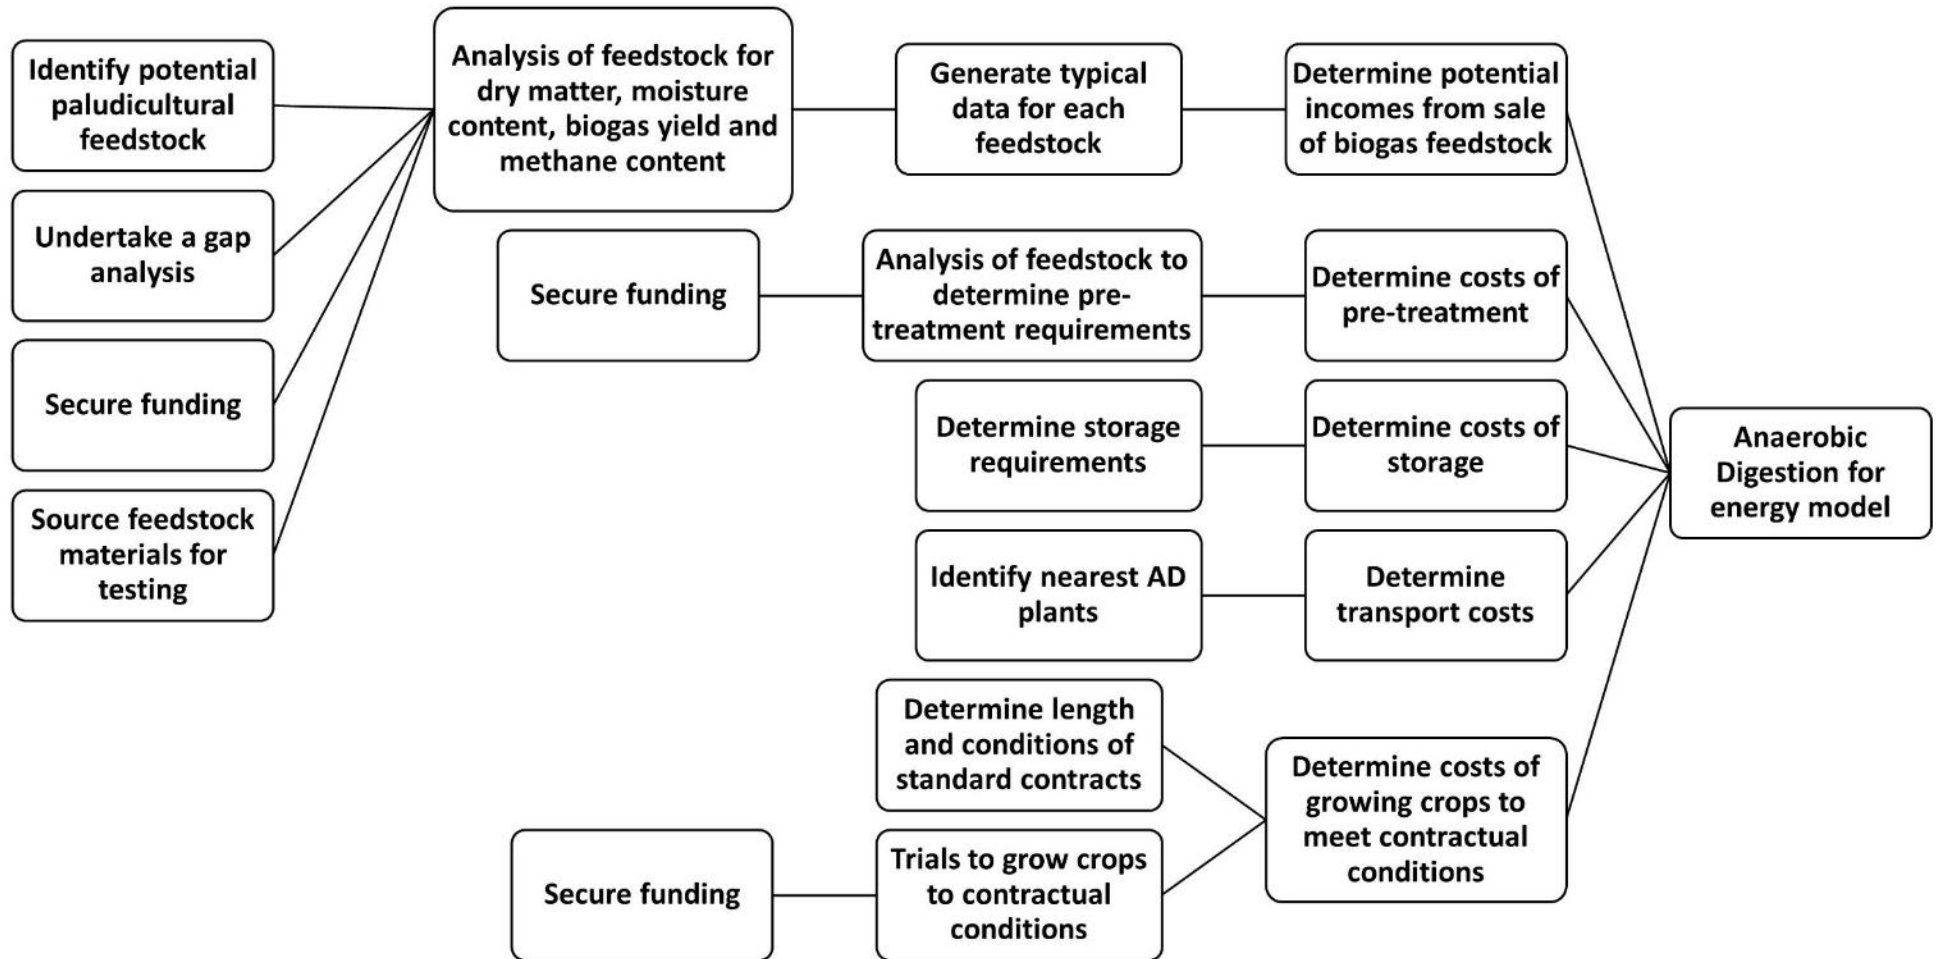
Identify potential paludicultural feedstock

Undertake a gap analysis

Secure funding

Source feedstock materials for testing

Analysis of feedstock for dry matter, moisture content, biogas yield and methane content

Generate typical data for each feedstock

Determine potential incomes from sale of biogas feedstock

Secure funding

Analysis of feedstock to determine pre-treatment requirements

Determine costs of pre-treatment

Determine storage requirements

Determine costs of storage

Identify nearest AD plants

Determine transport costs

Determine length and conditions of standard contracts

Secure funding

Trials to grow crops to contractual conditions

Determine costs of growing crops to meet contractual conditions

Anaerobic Digestion for energy model